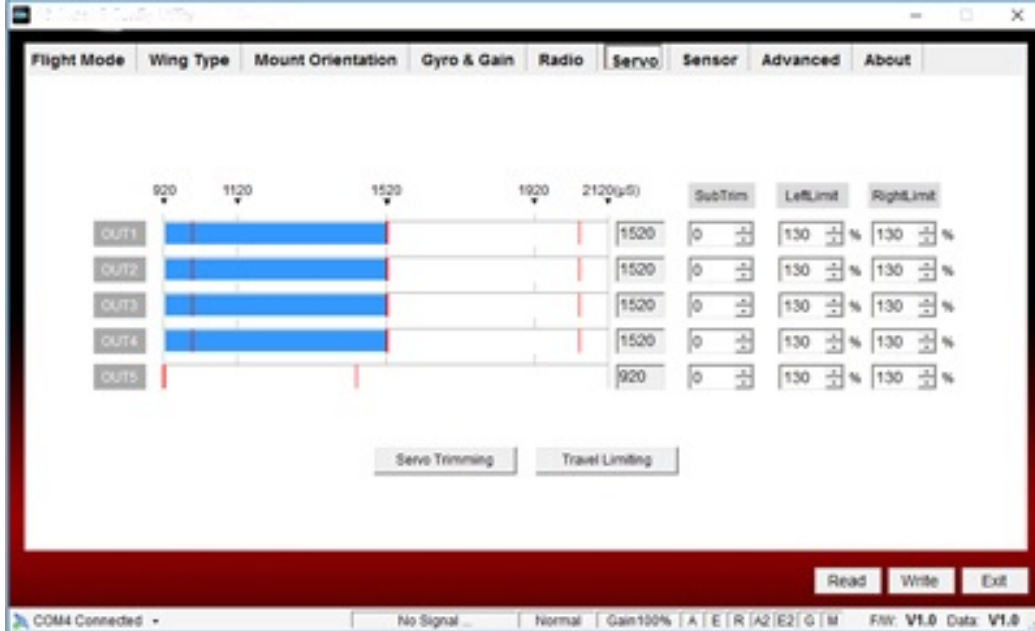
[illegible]

Flight Mode | Wing Type | Mount Orientation | Gyro & Gain | Radio | Servo | Sensor | Advanced | About

920 1120 1520 1920 2120(μS)

SubTrim LeftLimit RightLimit

| | | SubTrim | LeftLimit | RightLimit |
|---|---|---|---|---|
| OUT1 | 1520 | 0 | 130 % | 130 % |
| OUT2 | 1520 | 0 | 130 % | 130 % |
| OUT3 | 1520 | 0 | 130 % | 130 % |
| OUT4 | 1520 | 0 | 130 % | 130 % |
| OUT5 | 920 | 0 | 130 % | 130 % |

Servo Trimming Travel Limiting

Read Write Exit

COM4 Connected No Signal ... Normal Gain100% A E R A2 E2 G M F/W: V1.0 Data: V1.0